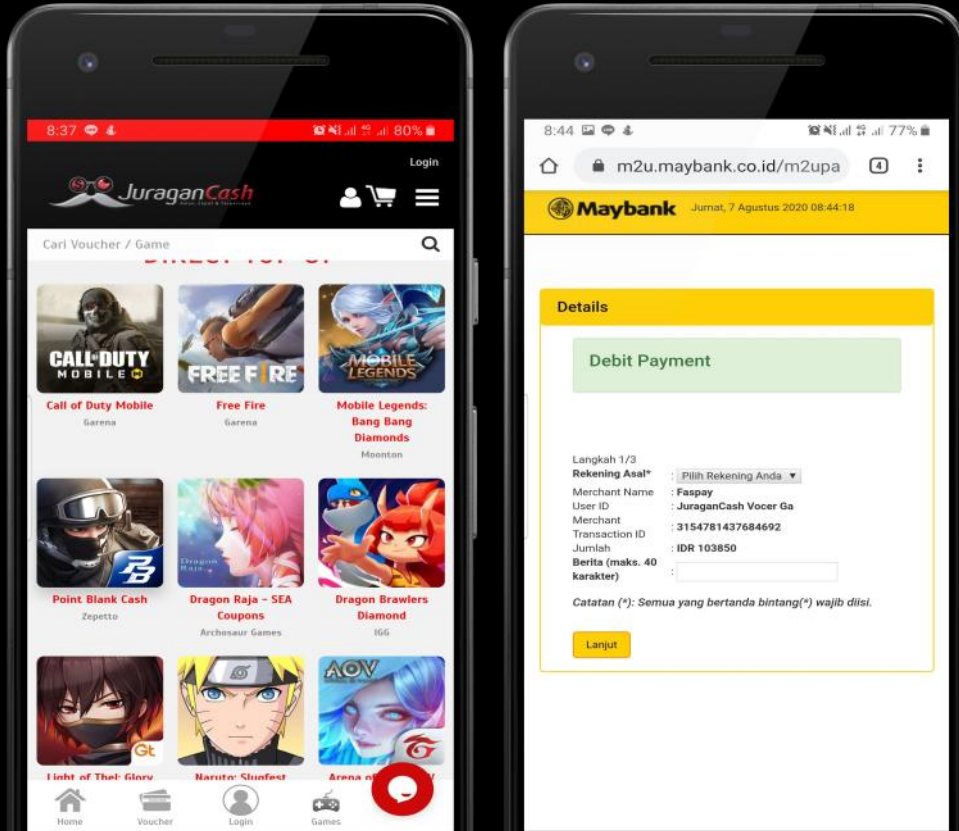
8:37 80%

Login

JuraganCash

Cari Voucher / Game

DIRECT TOP UP

CALL OF DUTY MOBILE

Call of Duty Mobile

Garena

FREE FIRE

Free Fire

Garena

MOBILE LEGENDS

Mobile Legends: Bang Bang Diamonds

Moonton

Point Blank Cash

Zepetto

Dragon Raja - SEA Coupons

Archosaur Games

Dragon Brawlers Diamond

IGG

Gt

Light of Thel: Glory

Naruto: Slugfest

AOV

Arena of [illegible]

Home

Voucher

Login

Games

8:44 77%

m2u.maybank.co.id/m2upa

4

Maybank Jumat, 7 Agustus 2020 08:44:18

Details

Debit Payment

Langkah 1/3

Rekening Asal* : Pilih Rekening Anda ▼

Merchant Name : Faspay

User ID : JuraganCash Vocer Ga

Merchant Transaction ID : 3154781437684692

Jumlah : IDR 103850

Berita (maks. 40 karakter) :

Catatan (*): Semua yang bertanda bintang(*) wajib diisi.

Lanjut